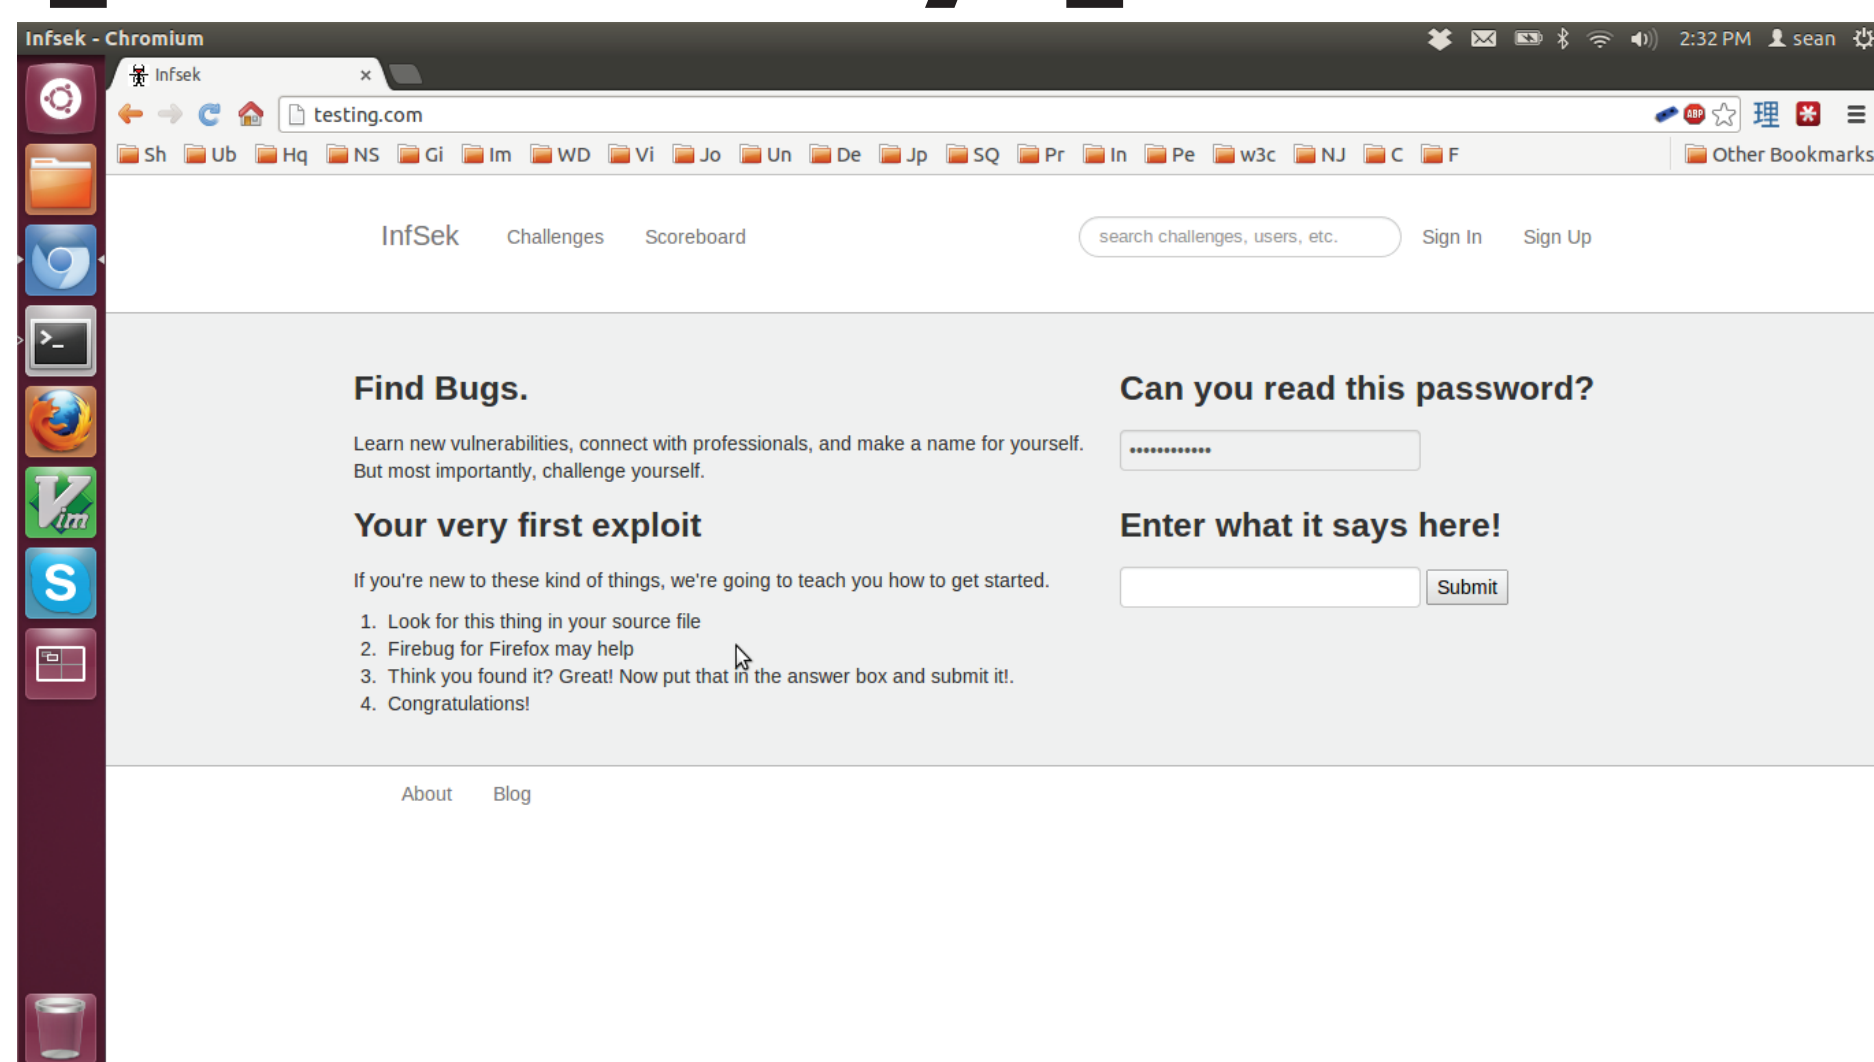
Infsek - Chromium

2:32 PM sean

Infsek ×

testing.com

Sh Ub Hq NS Gi Im WD Vi Jo Un De Jp SQ Pr In Pe w3c NJ C F Other Bookmarks

InfSek Challenges Scoreboard search challenges, users, etc. Sign In Sign Up

Find Bugs.

Learn new vulnerabilities, connect with professionals, and make a name for yourself. But most importantly, challenge yourself.

Your very first exploit

If you're new to these kind of things, we're going to teach you how to get started.

1. Look for this thing in your source file
2. Firebug for Firefox may help
3. Think you found it? Great! Now put that in the answer box and submit it!.
4. Congratulations!

Can you read this password?

••••••••••••

Enter what it says here!

Submit

About Blog